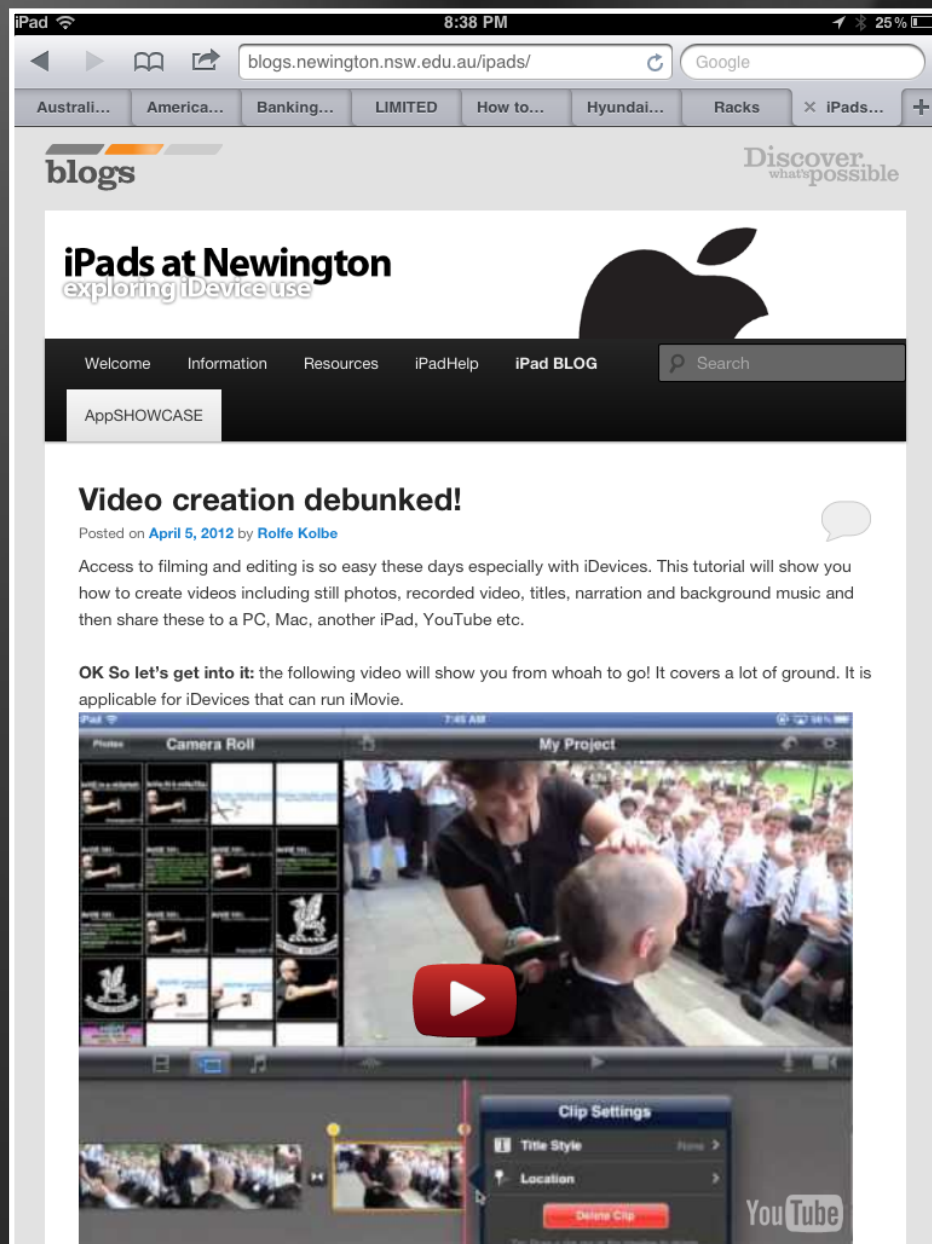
iPad 8:38 PM 25%

blogs.newington.nsw.edu.au/ipads/

Google

Australi… America… Banking… LIMITED How to… Hyundai… Racks × iPads…

blogs

Discover what's possible

iPads at Newington

exploring iDevice use

Welcome Information Resources iPadHelp iPad BLOG

Search

AppSHOWCASE

Video creation debunked!

Posted on April 5, 2012 by Rolfe Kolbe

Access to filming and editing is so easy these days especially with iDevices. This tutorial will show you how to create videos including still photos, recorded video, titles, narration and background music and then share these to a PC, Mac, another iPad, YouTube etc.

OK So let's get into it: the following video will show you from whoah to go! It covers a lot of ground. It is applicable for iDevices that can run iMovie.

iPad 7:45 AM

Photos Camera Roll My Project

Clip Settings

Title Style None

Location

Delete Clip

YouTube